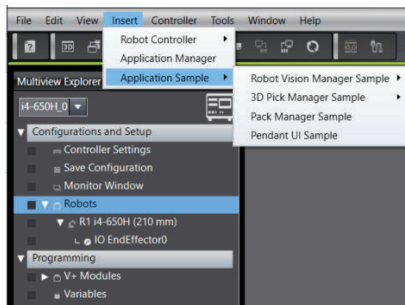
File Edit View Insert Controller Tools Window Help

Robot Controller
Application Manager
Application Sample

Robot Vision Manager Sample
3D Pick Manager Sample
Pack Manager Sample
Pendant UI Sample

Multiview Explorer
i4-650H_0
Configurations and Setup
Controller Settings
Save Configuration
Monitor Window
Robots
R1 i4-650H (210 mm)
IO EndEffector0
Programming
V+ Modules
Variables